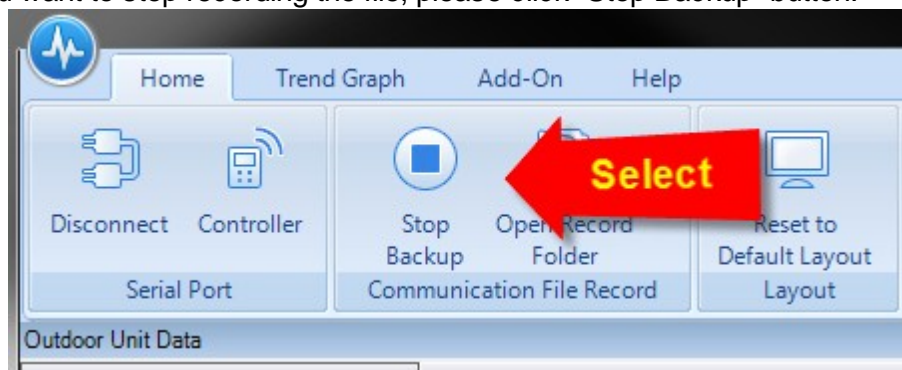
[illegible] want to stop recording the file, please click "Stop Backup" button.

Home Trend Graph Add-On Help

Disconnect Controller

Serial Port

Stop Backup

Open Record Folder

Select

Communication File Record

Reset to Default Layout

Layout

Outdoor Unit Data